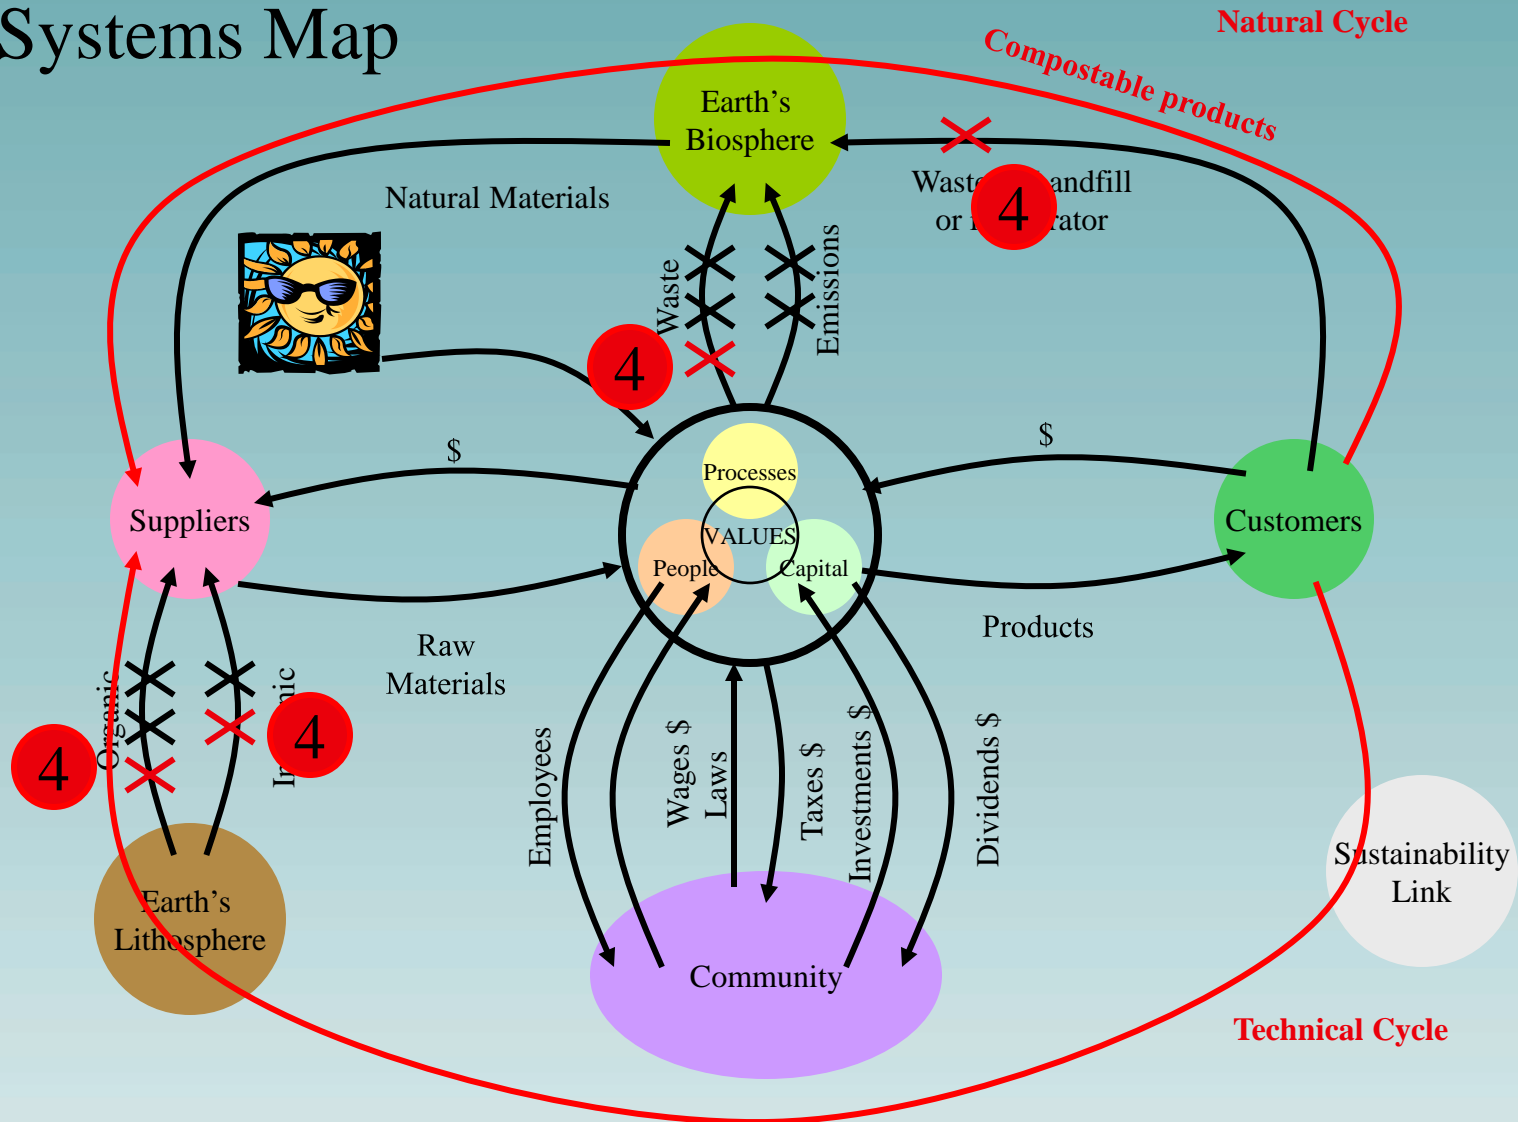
Systems Map

Natural Cycle

Compostable products

Earth's Biosphere

Natural Materials

Waste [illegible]andfill or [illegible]rator

4

Waste

Emissions

4

$

$

Processes

VALUES

People

Capital

Suppliers

Customers

Products

Raw Materials

Organic

Inorganic

4

4

Employees

Wages $

Laws

Taxes $

Investments $

Dividends $

Earth's Lithosphere

Community

Sustainability Link

Technical Cycle